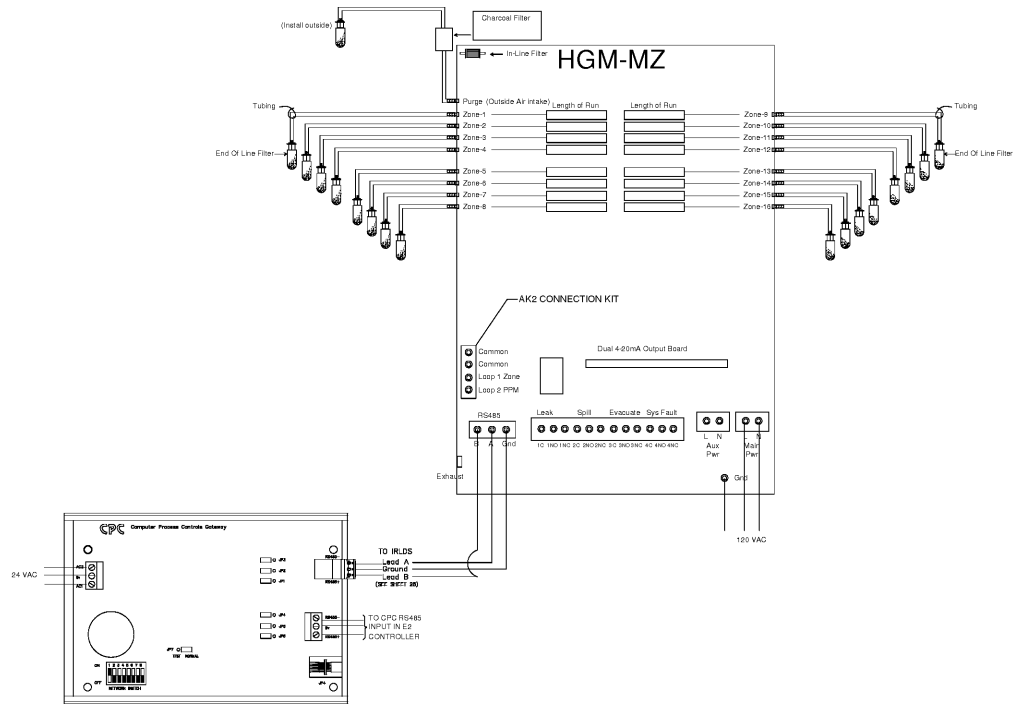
(Install outside)

Charcoal Filter

In-Line Filter

HGM-MZ

Purge (Outside Air Intake)

Tubing

Length of Run

Length of Run

Tubing

Zone-1
Zone-2
Zone-3
Zone-4

End Of Line Filter

Zone-5
Zone-6
Zone-7
Zone-8

Zone-9
Zone-10
Zone-11
Zone-12

End Of Line Filter

Zone-13
Zone-14
Zone-15
Zone-16

AK2 CONNECTION KIT

Common
Common
Loop 1 Zone
Loop 2 PPM

Dual 4-20mA Output Board

RS485
B A Gnd

Leak Spill Evacuate Sys Fault
1C 1NO 1NC 2C 2NO 2NC 3C 3NO 3NC 4C 4NO 4NC

L N
Aux Pwr

L N
Main Pwr

Exhaust

Gnd

120 VAC

CPC Computer Process Controls Gateway

24 VAC

AC1
0v
AC2

JP3
JP2
JP1

TO IRLDS
Lead A
Ground
Lead B
(SEE SHEET 28)

JP4
JP5
JP6

TO CPC RS485
INPUT IN E2
CONTROLLER

JP7
TERM NORMAL

ON
1 2 3 4 5 6 7 8
OFF
NETWORK SWITCH

JP8